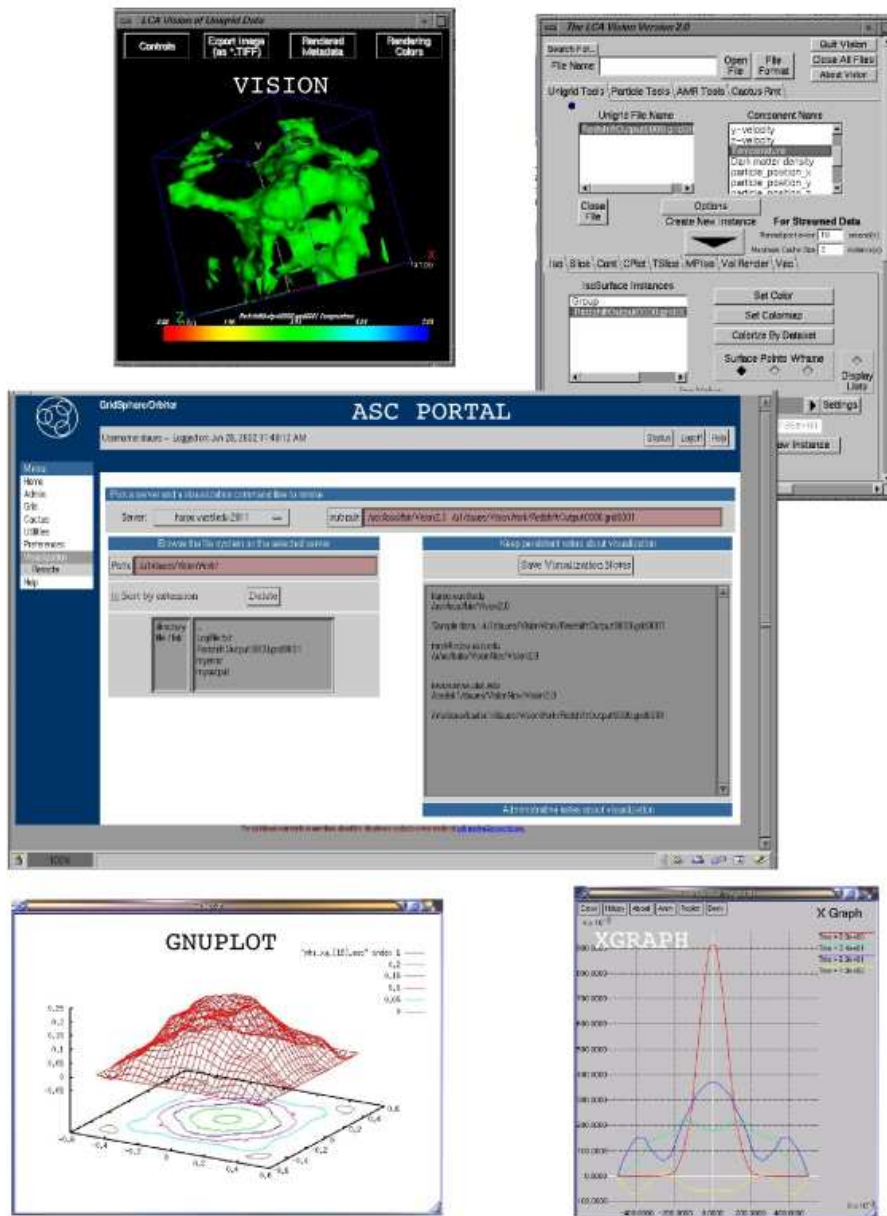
LCA Vision of Unigrid Data

Controls

Export Image (as *.TIFF)

Rendered Metadata

Rendering Colors

VISION

The LCA Vision Version 2.0

Search For...

File Name

Open File

File Format

Quit Vision

Close All Files

About Vision

Unigrid Tools

Particle Tools

AMR Tools

Cactus Rmt

Unigrid File Name

Component Name

y-velocity

z-velocity

Temperature

Dark matter density

particle_position_x

particle_position_y

Close File

Options

Create New Instance

For Streamed Data

Iso

Slice

Cont

CPlot

TSlice

MPlot

Vol Render

Vec

IsoSurface Instances

Group

Set Color

Set Colormap

Colorize By Dataset

Surface Points Wframe

Display Lists

Settings

New Instance

GridSphere/Orbiter

ASC PORTAL

Username: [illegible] -- Logged on Jun 20, 2002 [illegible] AM

Status

Logoff

Help

Menu

Home

Admin

Grid

Cactus

Utilities

Preferences

Visualization

Remote

Help

Server:

Path:

Sort by extension

Delete

Keep persistent notes about visualization

Save Visualization Notes

Administrative notes about visualization

GNUPLOT

XGRAPH

X Graph

Close

Hdcpy

About

Anim

Replot

Deriv